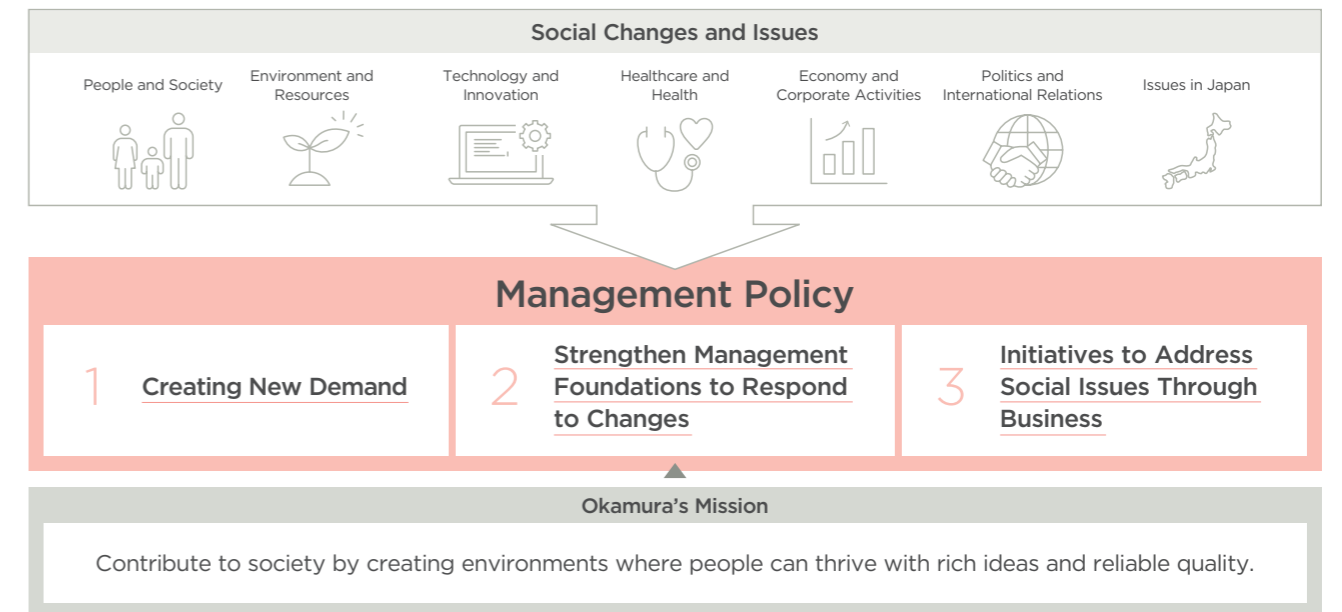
Social Changes and Issues

People and Society

Environment and Resources

Technology and Innovation

Healthcare and Health

Economy and Corporate Activities

Politics and International Relations

Issues in Japan

Management Policy

1 Creating New Demand

2 Strengthen Management Foundations to Respond to Changes

3 Initiatives to Address Social Issues Through Business

Okamura's Mission

Contribute to society by creating environments where people can thrive with rich ideas and reliable quality.